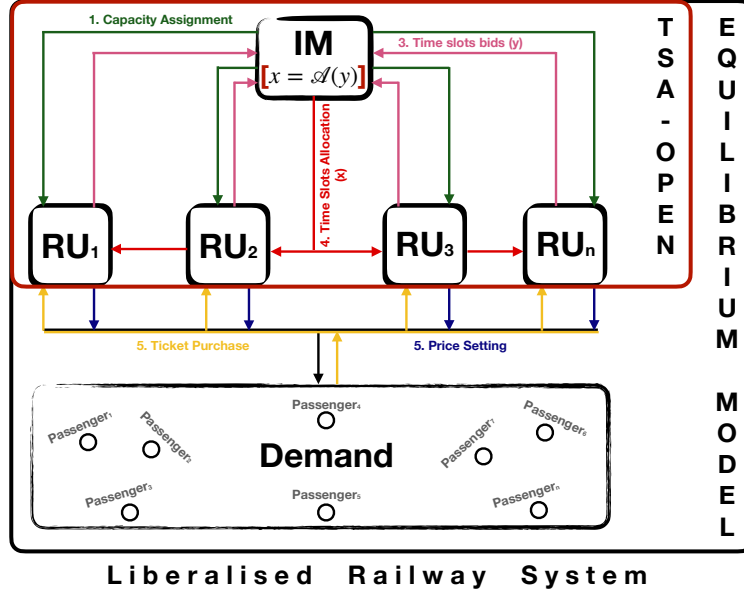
1. Capacity Assignment

IM

$x = \mathscr{A}(y)$

3. Time slots bids (y)

4. Time Slots Allocation (x)

TSA-OPEN

EQUILIBRIUM MODEL

RU1

RU2

RU3

RUn

5. Ticket Purchase

5. Price Setting

Passenger1

Passenger2

Passenger3

Passenger4

Demand

Passenger5

Passenger7

Passenger6

Passengern

Liberalised Railway System